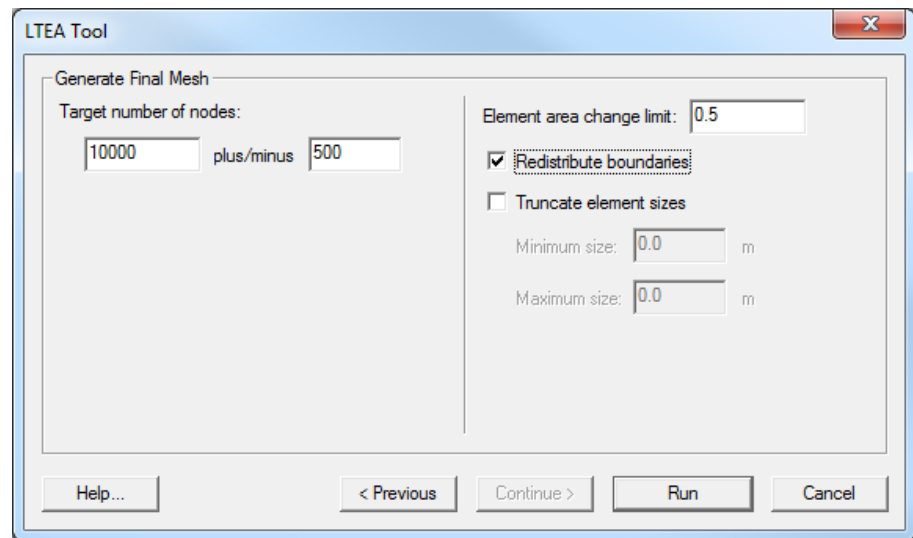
LTEA Tool

Generate Final Mesh

Target number of nodes:

10000 plus/minus 500

Element area change limit: 0.5

Redistribute boundaries

Truncate element sizes

Minimum size: 0.0 m

Maximum size: 0.0 m

Help...

< Previous

Continue >

Run

Cancel